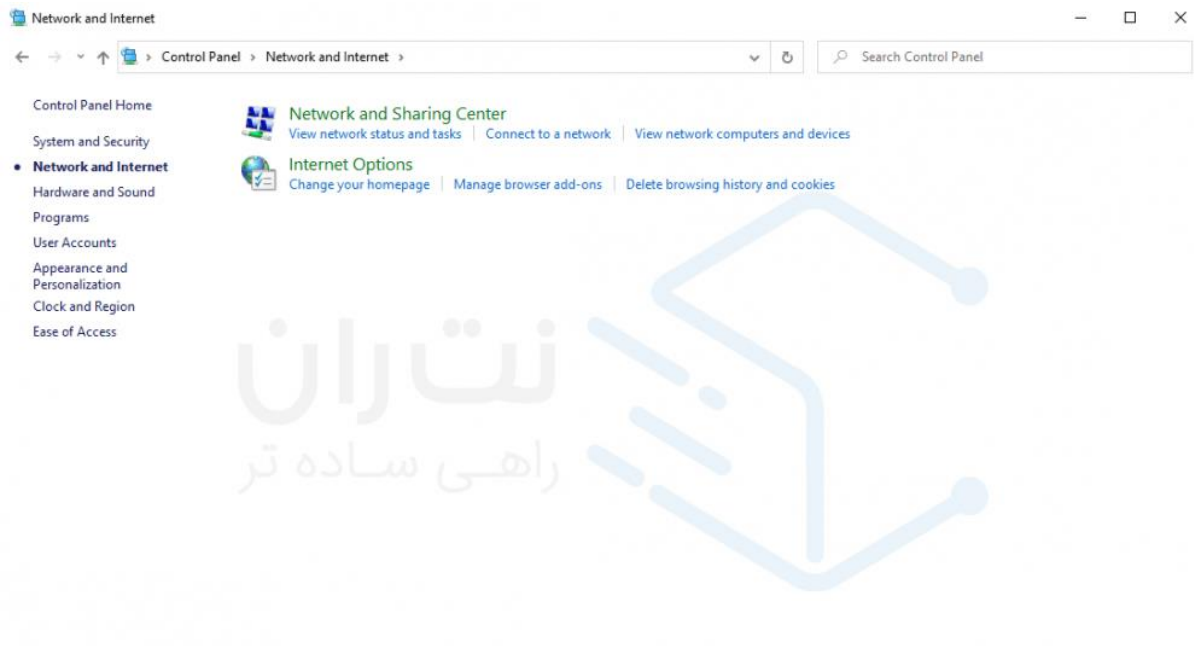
Network and Internet

Control Panel › Network and Internet ›

Search Control Panel

Control Panel Home

System and Security

Network and Internet

Hardware and Sound

Programs

User Accounts

Appearance and Personalization

Clock and Region

Ease of Access

Network and Sharing Center

View network status and tasks | Connect to a network | View network computers and devices

Internet Options

Change your homepage | Manage browser add-ons | Delete browsing history and cookies

نت‌ران

راهی ساده تر